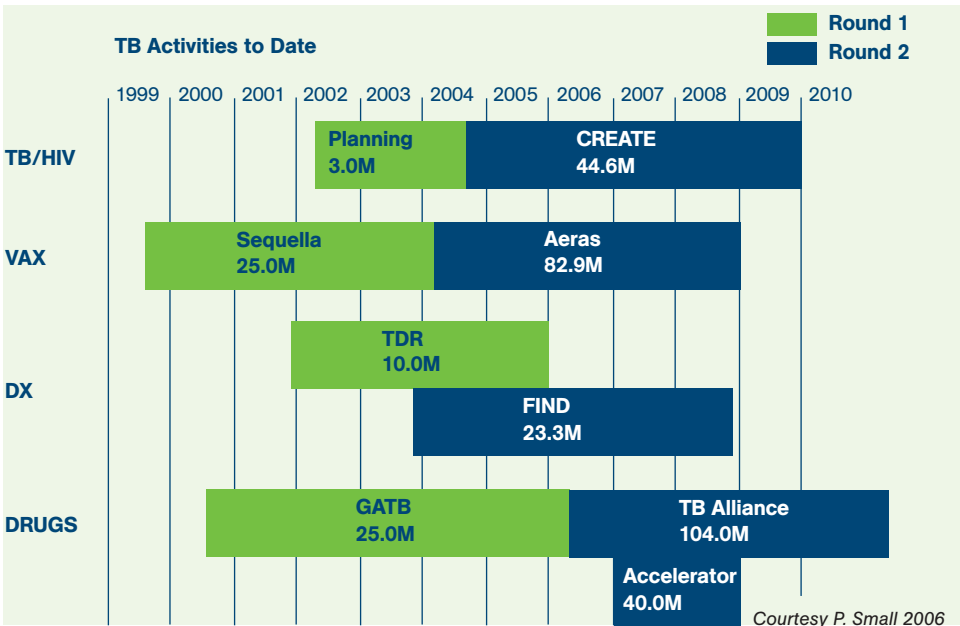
TB Activities to Date

Round 1
Round 2

1999 2000 2001 2002 2003 2004 2005 2006 2007 2008 2009 2010

TB/HIV
Planning
3.0M
CREATE
44.6M

VAX
Sequella
25.0M
Aeras
82.9M

DX
TDR
10.0M
FIND
23.3M

DRUGS
GATB
25.0M
TB Alliance
104.0M
Accelerator
40.0M

Courtesy P. Small 2006